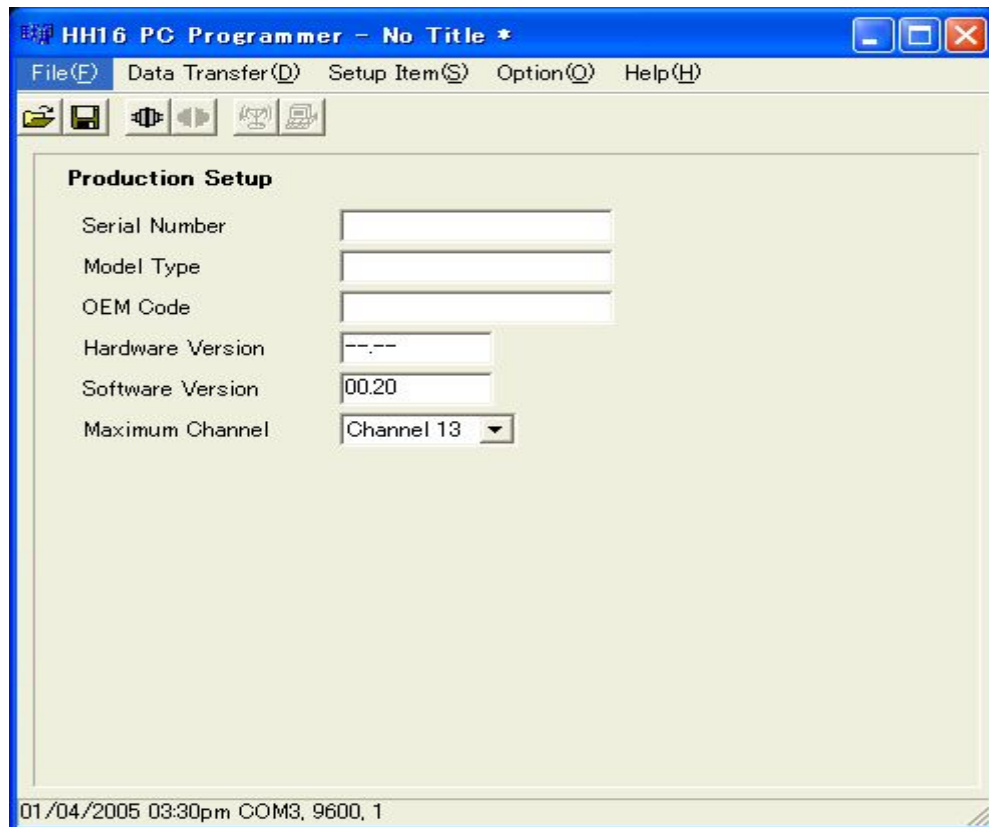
HH16 PC Programmer - No Title *

File(F) Data Transfer(D) Setup Item(S) Option(O) Help(H)

Production Setup

Serial Number

Model Type

OEM Code

Hardware Version --.--

Software Version 00.20

Maximum Channel Channel 13

01/04/2005 03:30pm COM3, 9600, 1